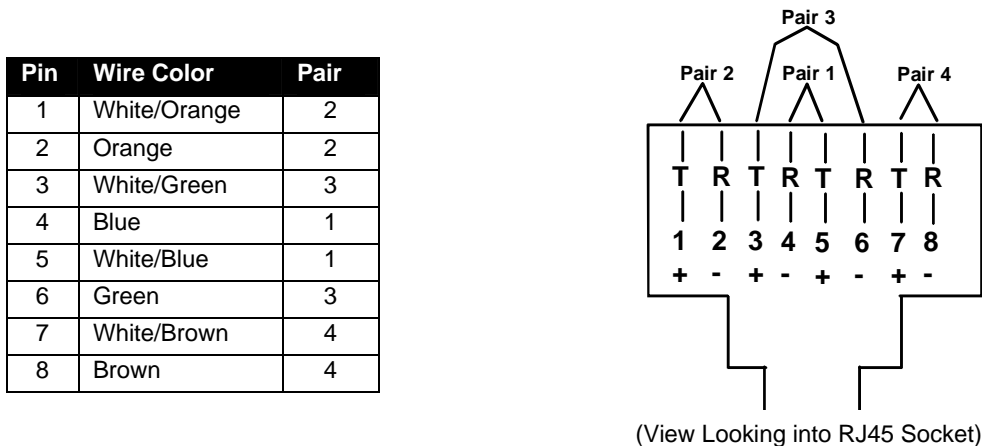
| Pin | Wire Color | Pair |
|---|---|---|
| 1 | White/Orange | 2 |
| 2 | Orange | 2 |
| 3 | White/Green | 3 |
| 4 | Blue | 1 |
| 5 | White/Blue | 1 |
| 6 | Green | 3 |
| 7 | White/Brown | 4 |
| 8 | Brown | 4 |

Pair 3

Pair 2 Pair 1 Pair 4

T R T R T R T R

1 2 3 4 5 6 7 8

+ - + - + - + -

(View Looking into RJ45 Socket)